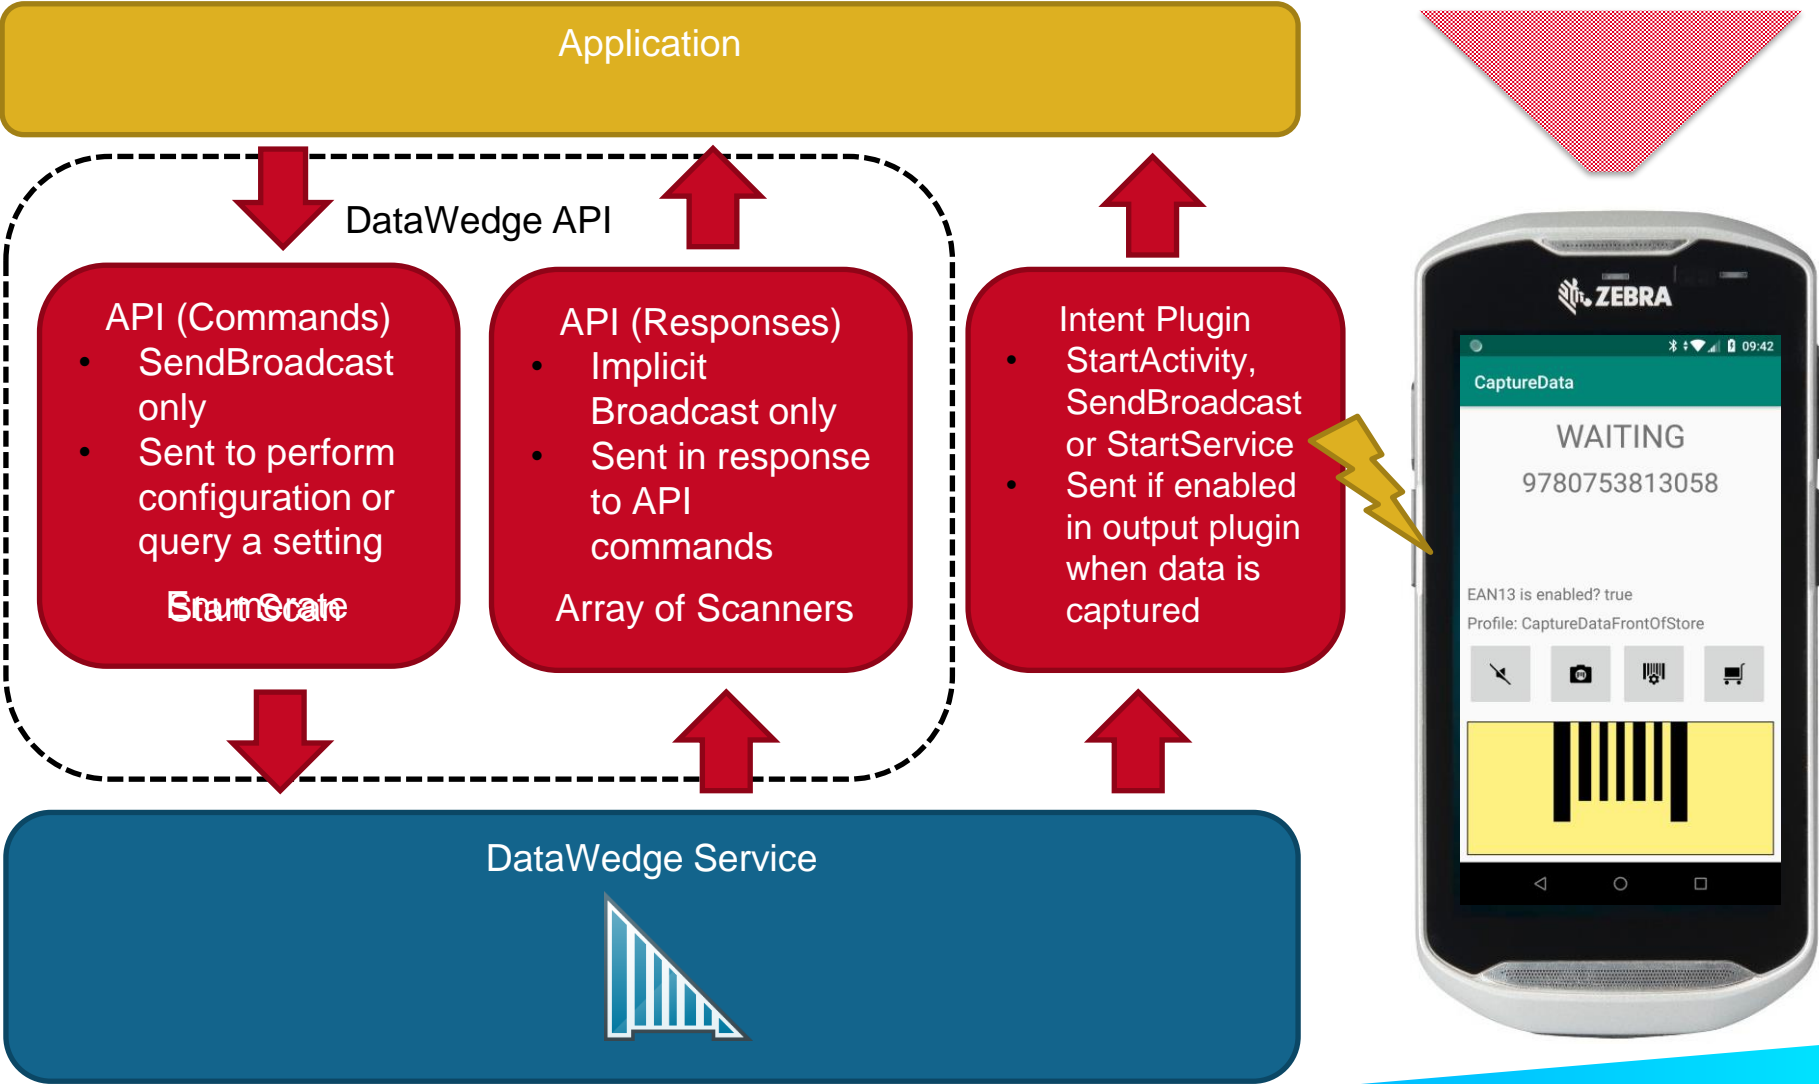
Application

DataWedge API

API (Commands)
• SendBroadcast only
• Sent to perform configuration or query a setting

Start Scan
Enumerate

API (Responses)
• Implicit Broadcast only
• Sent in response to API commands

Array of Scanners

Intent Plugin
• StartActivity, SendBroadcast or StartService
• Sent if enabled in output plugin when data is captured

DataWedge Service

ZEBRA

09:42

CaptureData

WAITING

9780753813058

EAN13 is enabled? true

Profile: CaptureDataFrontOfStore